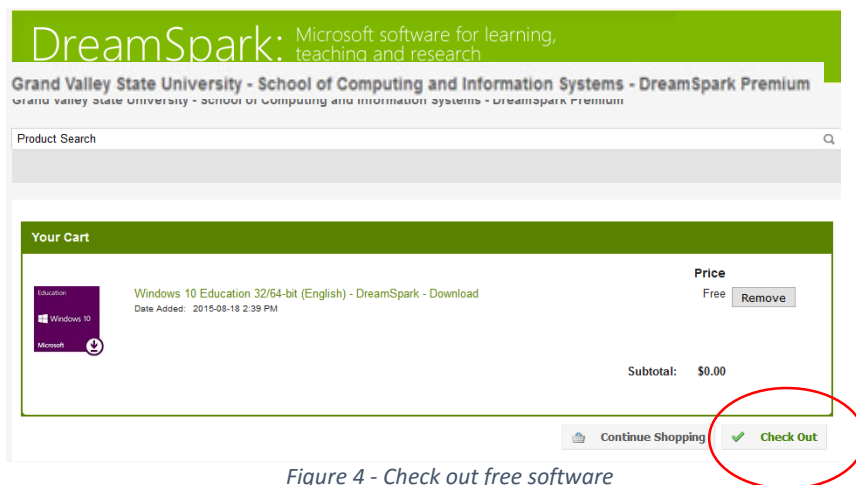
DreamSpark: Microsoft software for learning, teaching and research

Grand Valley State University - School of Computing and Information Systems - DreamSpark Premium

Grand Valley State University - School of Computing and Information Systems - DreamSpark Premium

Product Search

Your Cart

Education

Windows 10

Microsoft

Windows 10 Education 32/64-bit (English) - DreamSpark - Download

Date Added: 2015-08-18 2:39 PM

Price

Free Remove

Subtotal: $0.00

Continue Shopping

Check Out

Figure 4 - Check out free software